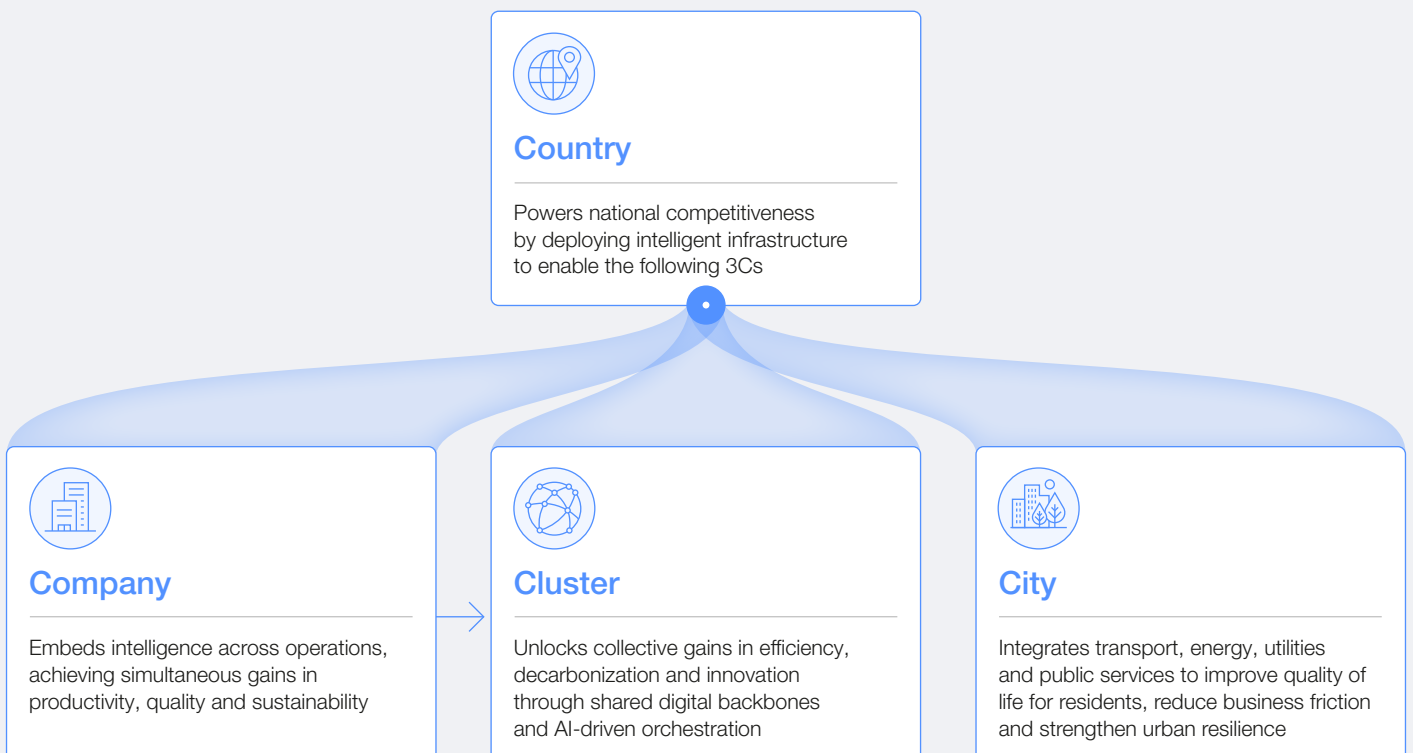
Country

Powers national competitiveness by deploying intelligent infrastructure to enable the following 3Cs

Company

Embeds intelligence across operations, achieving simultaneous gains in productivity, quality and sustainability

Cluster

Unlocks collective gains in efficiency, decarbonization and innovation through shared digital backbones and AI-driven orchestration

City

Integrates transport, energy, utilities and public services to improve quality of life for residents, reduce business friction and strengthen urban resilience